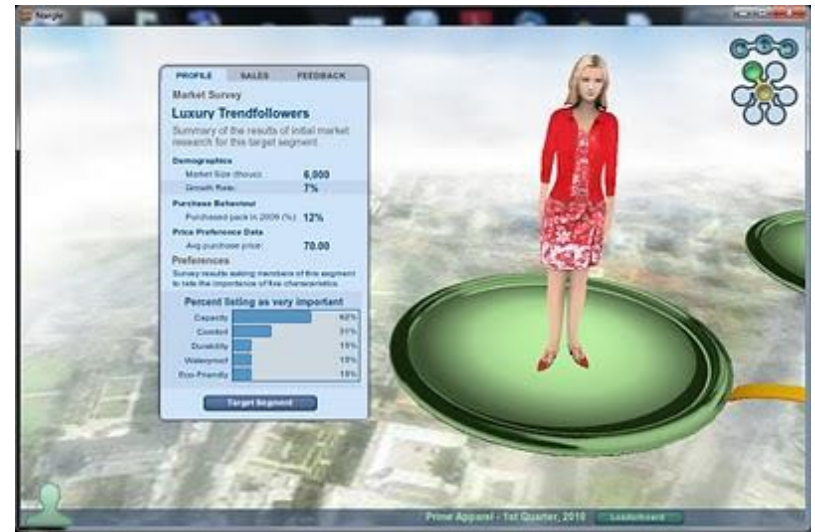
Nangle

PROFILE SALES FEEDBACK

Market Survey

Luxury Trendfollowers

Summary of the results of initial market research for this target segment

Demographics

Market Size (thous): 6,000

Growth Rate: 7%

Purchase Behaviour

Purchased pack in 2009 (%): 12%

Price Preference Data

Avg purchase price: 70.00

Preferences

Survey results asking members of this segment to rate the importance of five characteristics

Percent listing as very important

| | |
|---|---|
| Capacity | 62% |
| Comfort | 31% |
| Durability | 15% |
| Waterproof | 15% |
| Eco-Friendly | 15% |

Target Segment

Prime Apparel - 1st Quarter, 2010 Leaderboard